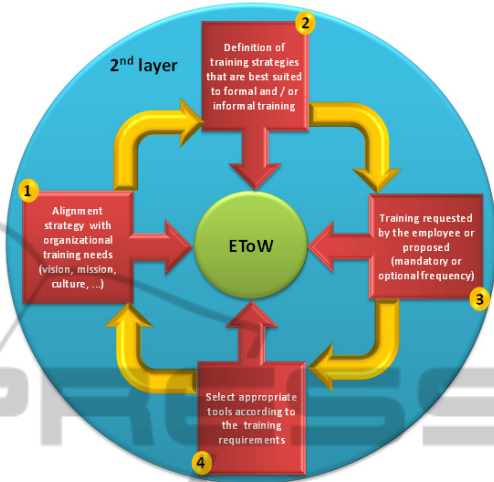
2nd layer

2
Definition of training strategies that are best suited to formal and / or informal training

1
Alignment strategy with organizational training needs (vision, mission, culture, ...)

EToW

Training requested by the employee or proposed (mandatory or optional frequency)
3

Select appropriate tools according to the training requirements
4